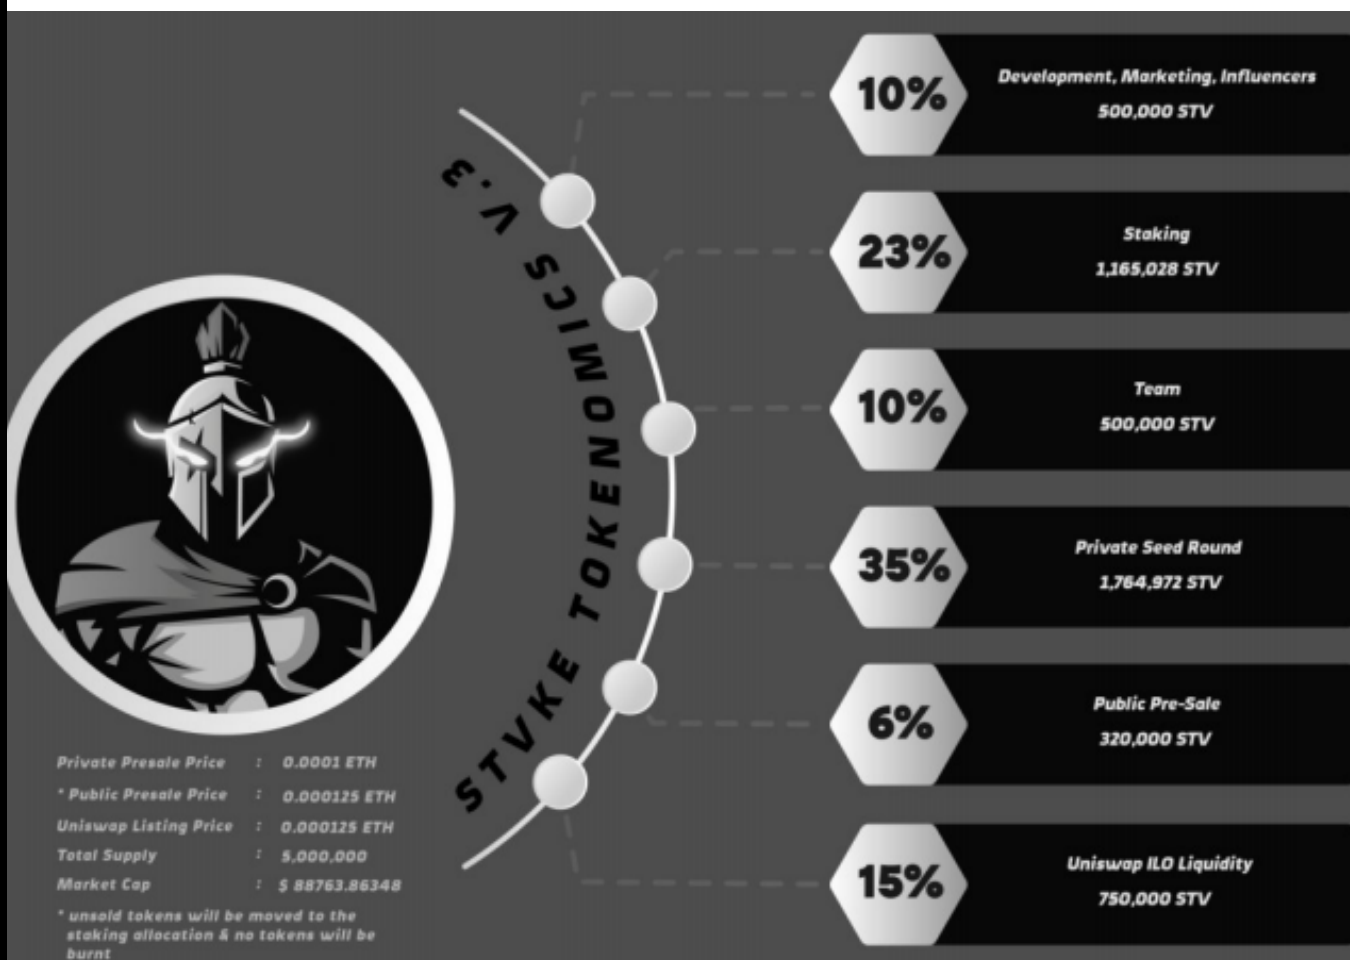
STVKE TOKENOMICS V.3

10%
Development, Marketing, Influencers
500,000 STV

23%
Staking
1,165,028 STV

10%
Team
500,000 STV

35%
Private Seed Round
1,764,972 STV

6%
Public Pre-Sale
320,000 STV

15%
Uniswap ILO Liquidity
750,000 STV

Private Presale Price : 0.0001 ETH
* Public Presale Price : 0.000125 ETH
Uniswap Listing Price : 0.000125 ETH
Total Supply : 5,000,000
Market Cap : $ 88763.86348

* unsold tokens will be moved to the staking allocation & no tokens will be burnt